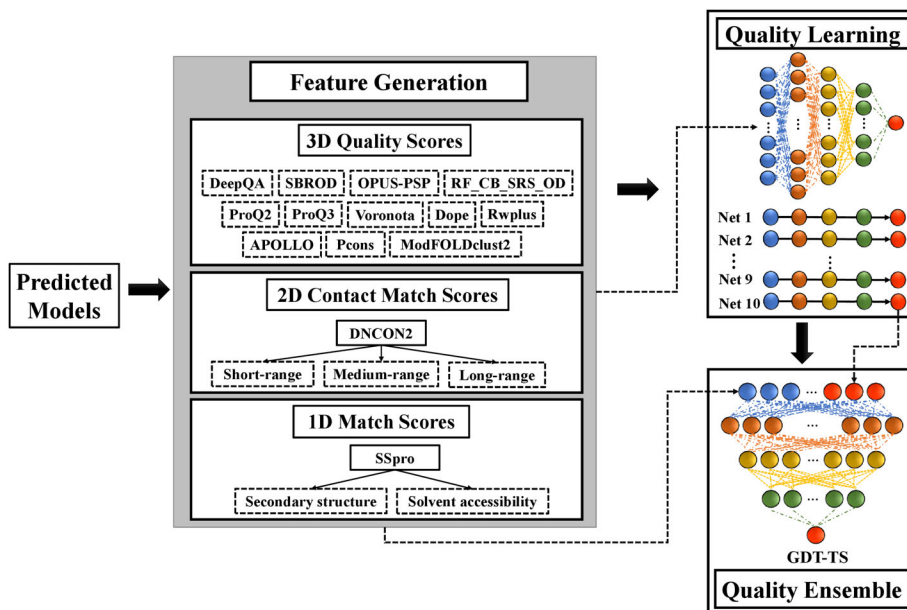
Predicted Models

Feature Generation

3D Quality Scores

DeepQA SBROD OPUS-PSP RF_CB_SRS_OD

ProQ2 ProQ3 Voronota Dope Rwplus

APOLLO Pcons ModFOLDclust2

2D Contact Match Scores

DNCON2

Short-range Medium-range Long-range

1D Match Scores

SSpro

Secondary structure Solvent accessibility

Quality Learning

Net 1

Net 2

Net 9

Net 10

GDT-TS

Quality Ensemble